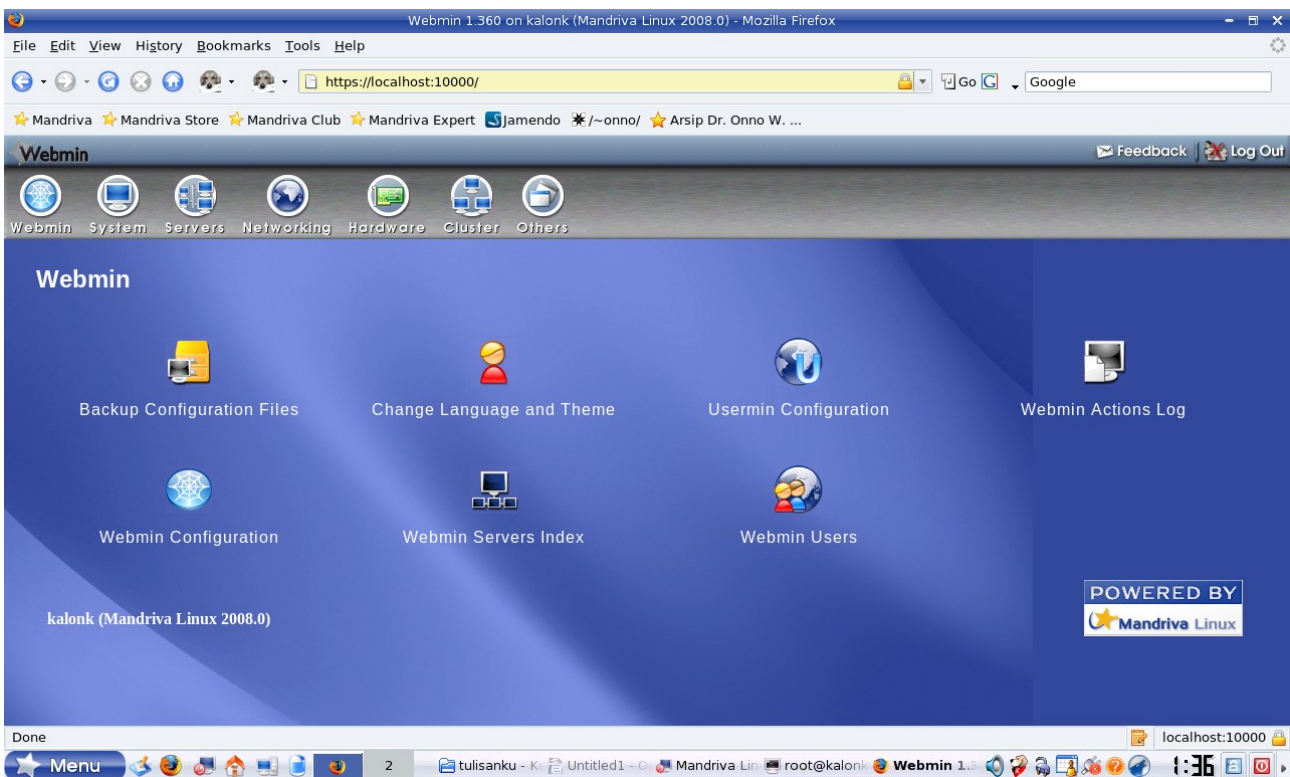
Webmin 1.360 on kalonk (Mandriva Linux 2008.0) - Mozilla Firefox

File Edit View History Bookmarks Tools Help

https://localhost:10000/

Go Google

Mandriva Mandriva Store Mandriva Club Mandriva Expert Jamendo /~onno/ Arsip Dr. Onno W. ...

Webmin

Feedback Log Out

Webmin System Servers Networking Hardware Cluster Others

Webmin

Backup Configuration Files

Change Language and Theme

Usermin Configuration

Webmin Actions Log

Webmin Configuration

Webmin Servers Index

Webmin Users

kalonk (Mandriva Linux 2008.0)

POWERED BY
Mandriva Linux

Done

localhost:10000

Menu

2

tulisanku - K

Untitled1 - O

Mandriva Lin

root@kalonk

Webmin 1.

1:36